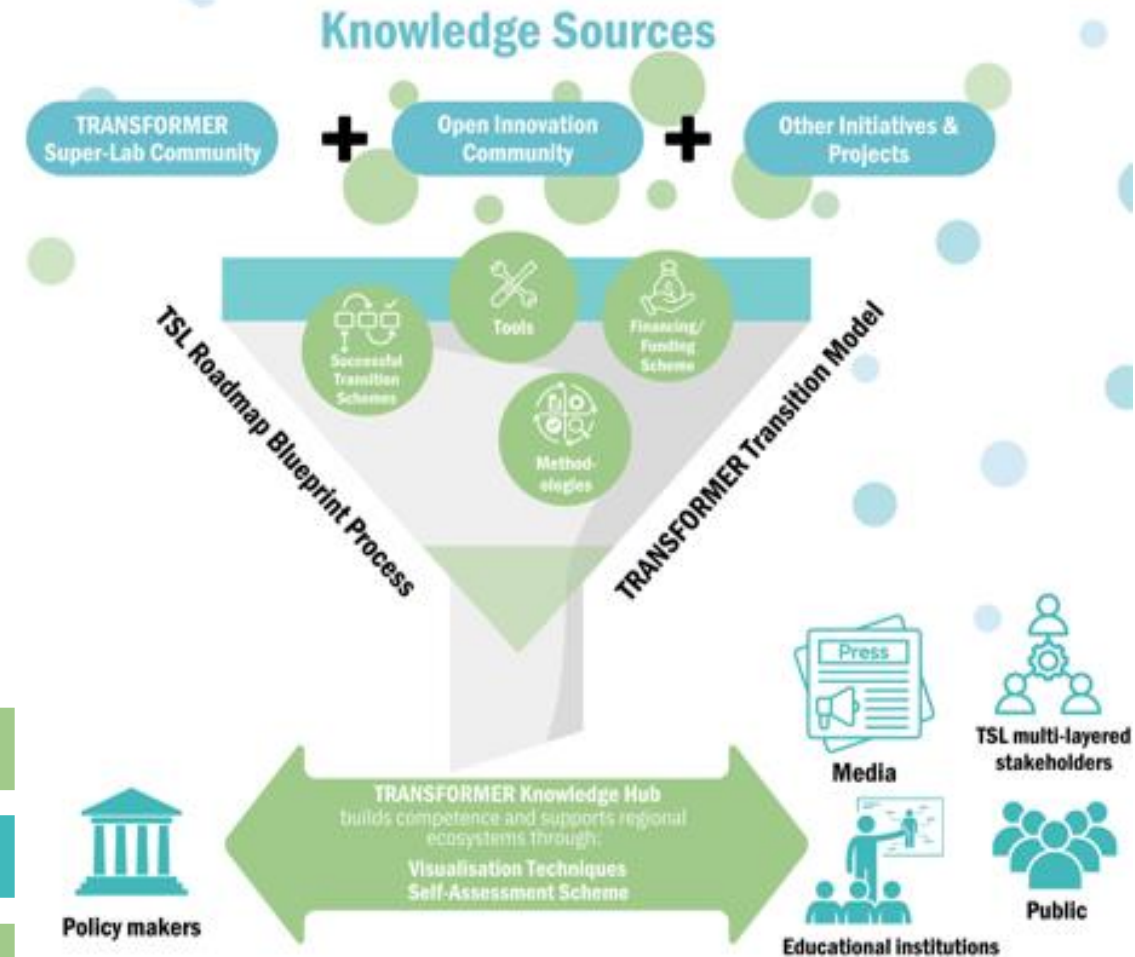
Knowledge Sources

TRANSFORMER Super-Lab Community

+

Open Innovation Community

+

Other Initiatives & Projects

TSL Roadmap Blueprint Process

TRANSFORMER Transition Model

Successful Transition Schemes

Tools

Financing/ Funding Scheme

Method-ologies

Press

Media

TSL multi-layered stakeholders

TRANSFORMER Knowledge Hub
builds competence and supports regional ecosystems through:
Visualisation Techniques
Self-Assessment Scheme

Policy makers

Public

Educational institutions